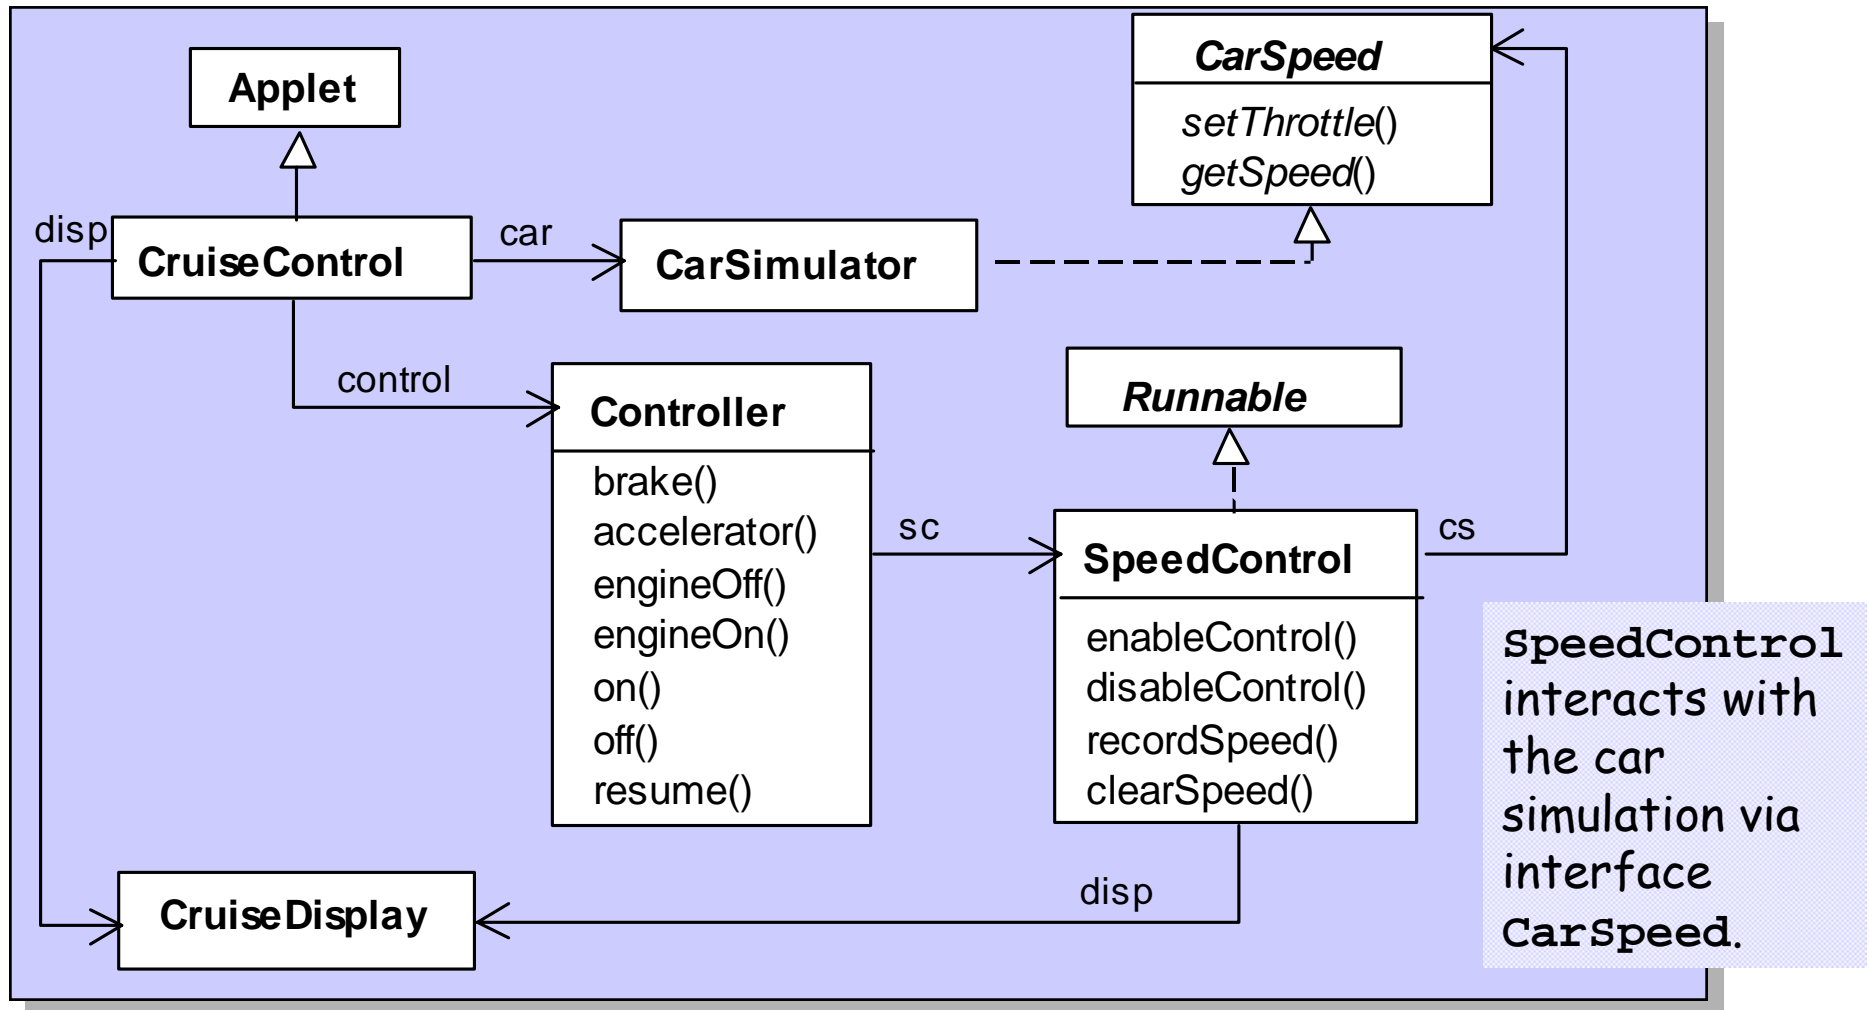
Applet

CarSpeed
setThrottle()
getSpeed()

disp
CruiseControl
car
CarSimulator

control
Controller
brake()
accelerator()
engineOff()
engineOn()
on()
off()
resume()

Runnable

sc
SpeedControl
cs
enableControl()
disableControl()
recordSpeed()
clearSpeed()

CruiseDisplay
disp

SpeedControl interacts with the car simulation via interface CarSpeed.